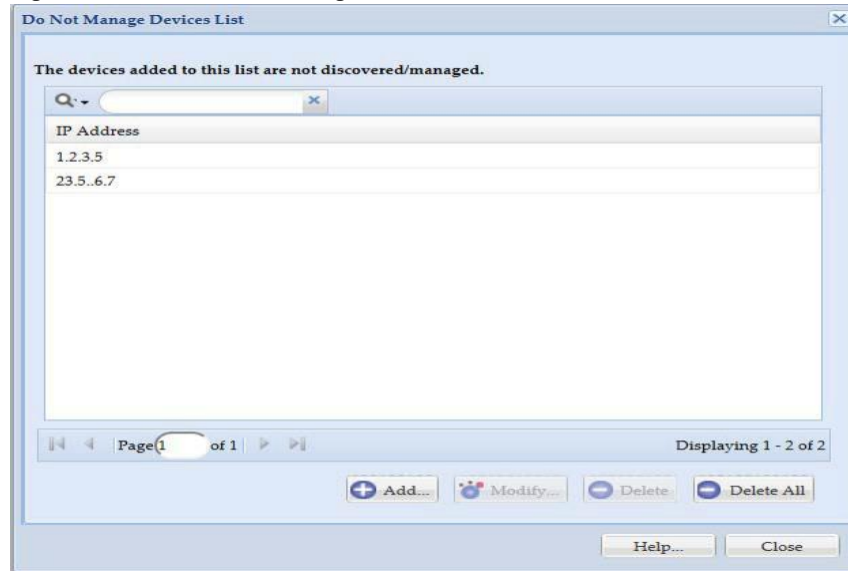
Do Not Manage Devices List

The devices added to this list are not discovered/managed.

| IP Address |
|---|
| 1.2.3.5 |
| 23.5..6.7 |

Page 1 of 1

Displaying 1 - 2 of 2

Add... Modify... Delete Delete All

Help... Close